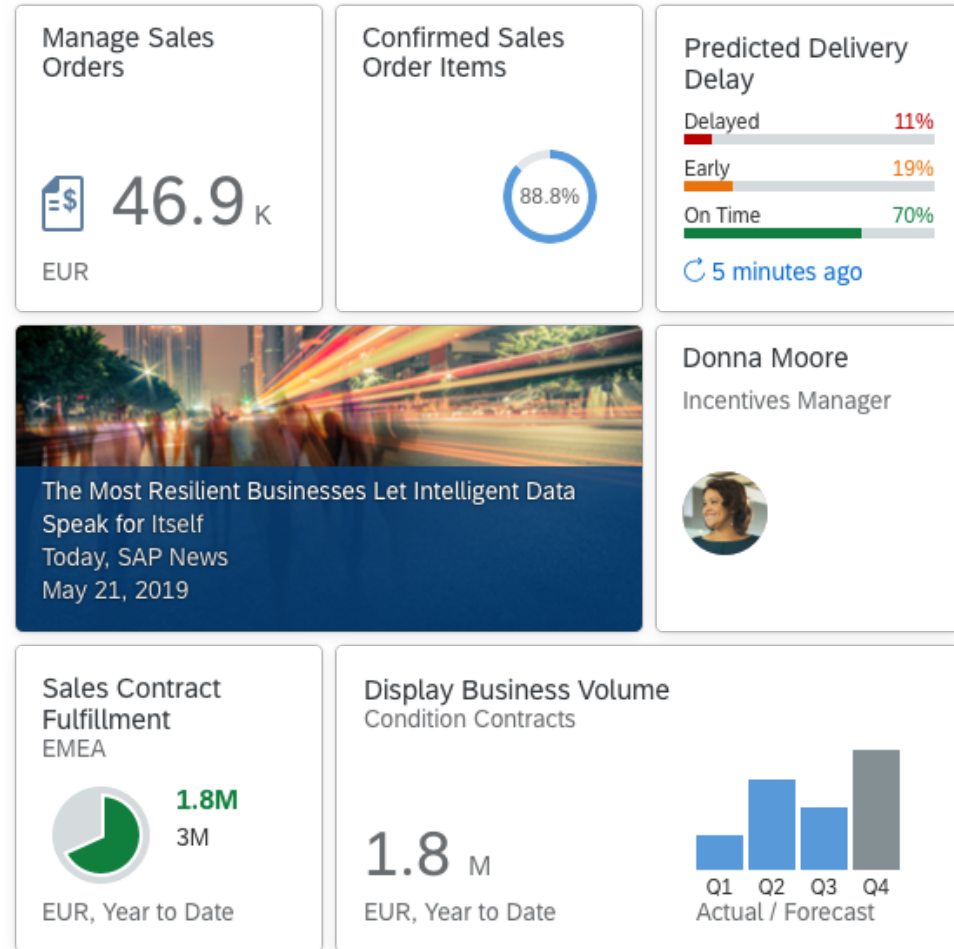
Manage Sales Orders

46.9 K

EUR

Confirmed Sales Order Items

88.8%

Predicted Delivery Delay

Delayed 11%

Early 19%

On Time 70%

5 minutes ago

The Most Resilient Businesses Let Intelligent Data Speak for Itself

Today, SAP News

May 21, 2019

Donna Moore

Incentives Manager

Sales Contract Fulfillment

EMEA

1.8M

3M

EUR, Year to Date

Display Business Volume

Condition Contracts

1.8 M

EUR, Year to Date

Q1 Q2 Q3 Q4

Actual / Forecast